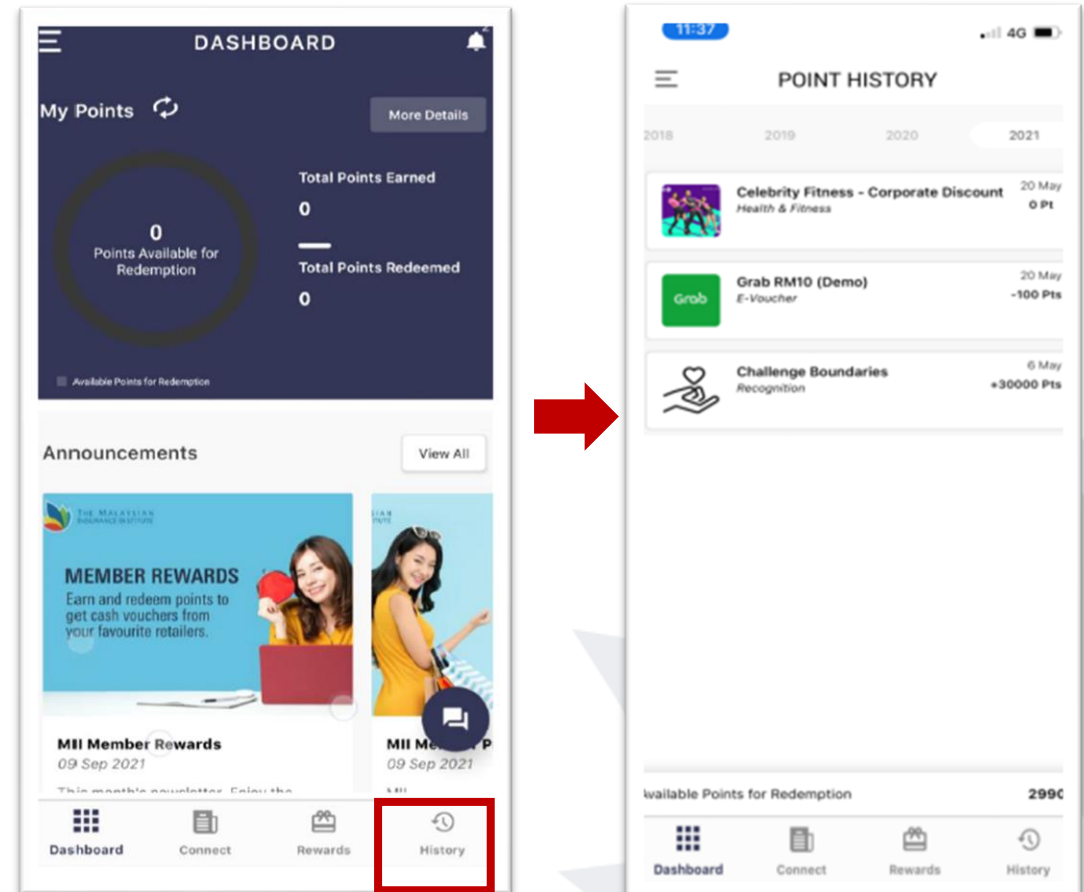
DASHBOARD

My Points

More Details

0
Points Available for Redemption

Total Points Earned
0

Total Points Redeemed
0

Available Points for Redemption

Announcements

View All

THE MALAYSIAN INSURANCE INSTITUTE

MEMBER REWARDS
Earn and redeem points to get cash vouchers from your favourite retailers.

MII Member Rewards
09 Sep 2021
This month's newsletter. Enjoy the

MII Me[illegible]
09 Sep 2021
MII

Dashboard
Connect
Rewards
History

11:37
4G

POINT HISTORY

2018
2019
2020
2021

Celebrity Fitness - Corporate Discount
Health & Fitness
20 May
0 Pt

Grab
Grab RM10 (Demo)
E-Voucher
20 May
-100 Pts

Challenge Boundaries
Recognition
6 May
+30000 Pts

vailable Points for Redemption
299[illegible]

Dashboard
Connect
Rewards
History